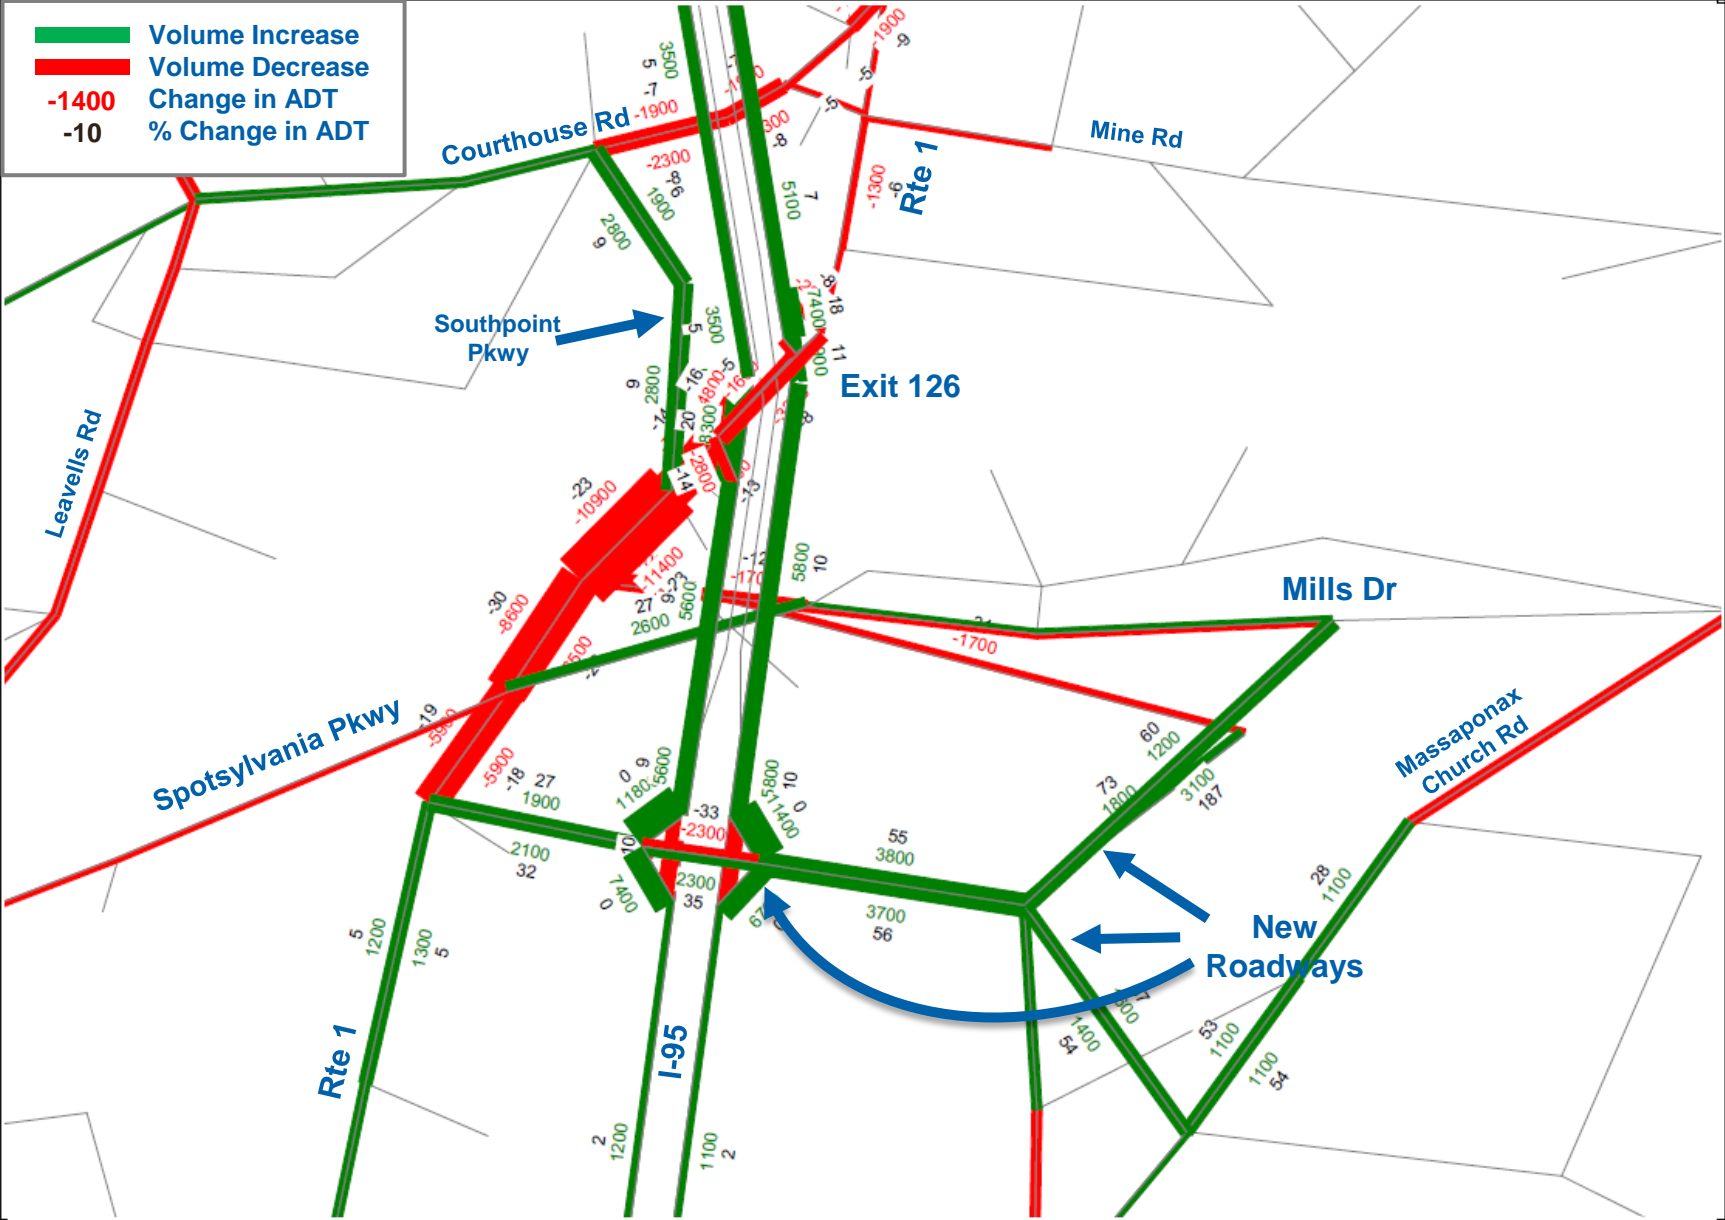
Volume Increase
Volume Decrease
-1400 Change in ADT
-10 % Change in ADT

Courthouse Rd
Mine Rd
Rte 1
Southpoint Pkwy
Exit 126
Leavells Rd
Mills Dr
Spotsylvania Pkwy
Massaponax Church Rd
New Roadways
Rte 1
I-95

3500
5
-7
-1900
-2300
-8
-6
1900
2800
6
-1300
-6
5100
7
7400
18
-9
-1900
-5
-5
3500
5
2800
6
-16
4800
-16
-14
20
8300
-2800
-14
-13
11
-23
-10900
-11400
-23
27
2600
5600
-17
5800
10
-30
-8600
-1700
19
-5900
-18
27
1900
0
9
1180
5600
-33
-2300
5800
10
0
11400
55
3800
60
1200
73
1800
3100
187
2100
32
10
7400
0
2300
35
3700
56
28
1100
5
1200
1300
5
53
1100
1400
54
1100
54
2
1200
1100
2